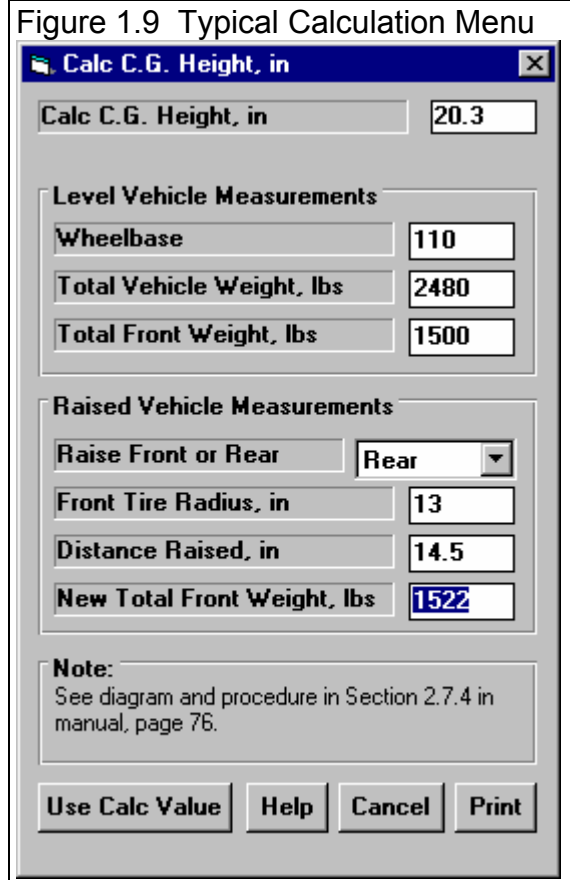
Figure 1.9 Typical Calculation Menu

Calc C.G. Height, in

Calc C.G. Height, in 20.3

Level Vehicle Measurements

| | |
|---|---|
| Wheelbase | 110 |
| Total Vehicle Weight, lbs | 2480 |
| Total Front Weight, lbs | 1500 |

Raised Vehicle Measurements

| | |
|---|---|
| Raise Front or Rear | Rear |
| Front Tire Radius, in | 13 |
| Distance Raised, in | 14.5 |
| New Total Front Weight, lbs | 1522 |

Note:
See diagram and procedure in Section 2.7.4 in manual, page 76.

Use Calc Value Help Cancel Print